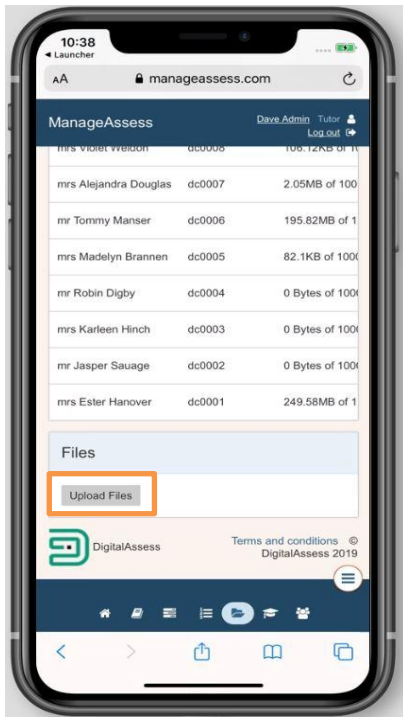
10:38
◂ Launcher

AA manageassess.com

ManageAssess
Dave Admin Tutor
Log out

| | | |
|---|---|---|
| mrs Violet Weldon | dc0008 | 106.12KB of 10 |
| mrs Alejandra Douglas | dc0007 | 2.05MB of 100 |
| mr Tommy Manser | dc0006 | 195.82MB of 1 |
| mrs Madelyn Brannen | dc0005 | 82.1KB of 1000 |
| mr Robin Digby | dc0004 | 0 Bytes of 1000 |
| mrs Karleen Hinch | dc0003 | 0 Bytes of 1000 |
| mr Jasper Sauage | dc0002 | 0 Bytes of 1000 |
| mrs Ester Hanover | dc0001 | 249.58MB of 1 |

Files

Upload Files

DigitalAssess

Terms and conditions ©
DigitalAssess 2019